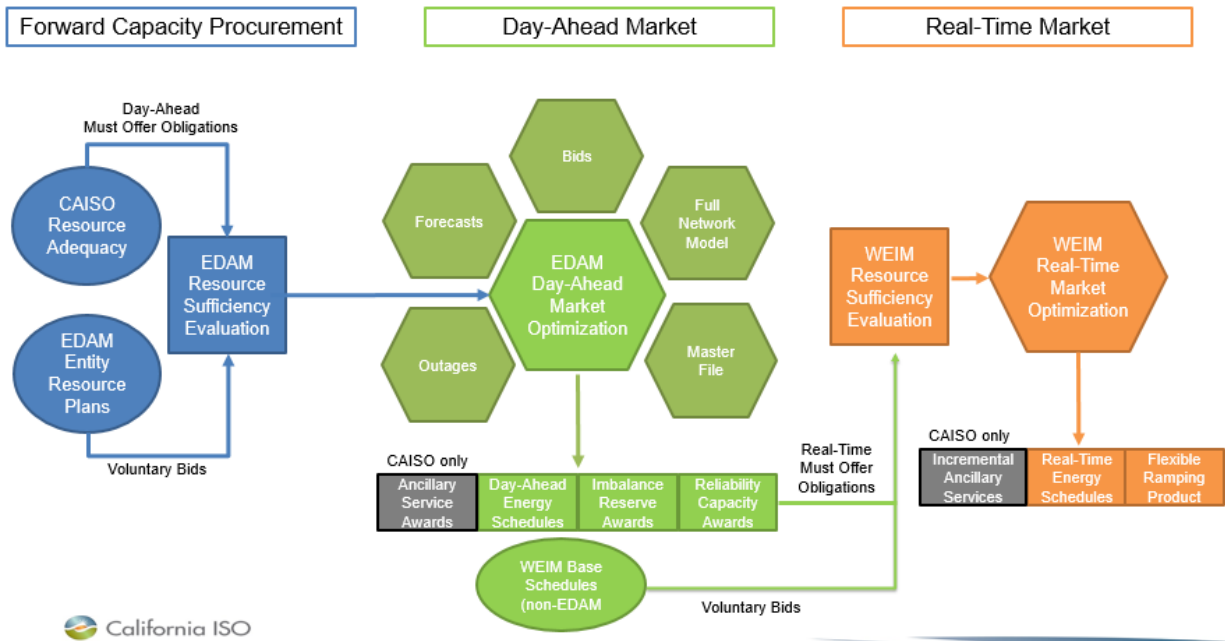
Forward Capacity Procurement

Day-Ahead Market

Real-Time Market

Day-Ahead Must Offer Obligations

CAISO Resource Adequacy

EDAM Resource Sufficiency Evaluation

EDAM Entity Resource Plans

Voluntary Bids

Bids

Forecasts

Full Network Model

EDAM Day-Ahead Market Optimization

Outages

Master File

WEIM Resource Sufficiency Evaluation

WEIM Real-Time Market Optimization

CAISO only

| Ancillary Service Awards | Day-Ahead Energy Schedules | Imbalance Reserve Awards | Reliability Capacity Awards |
|---|---|---|---|

Real-Time Must Offer Obligations

CAISO only

| Incremental Ancillary Services | Real-Time Energy Schedules | Flexible Ramping Product |
|---|---|---|

WEIM Base Schedules (non-EDAM

Voluntary Bids

California ISO